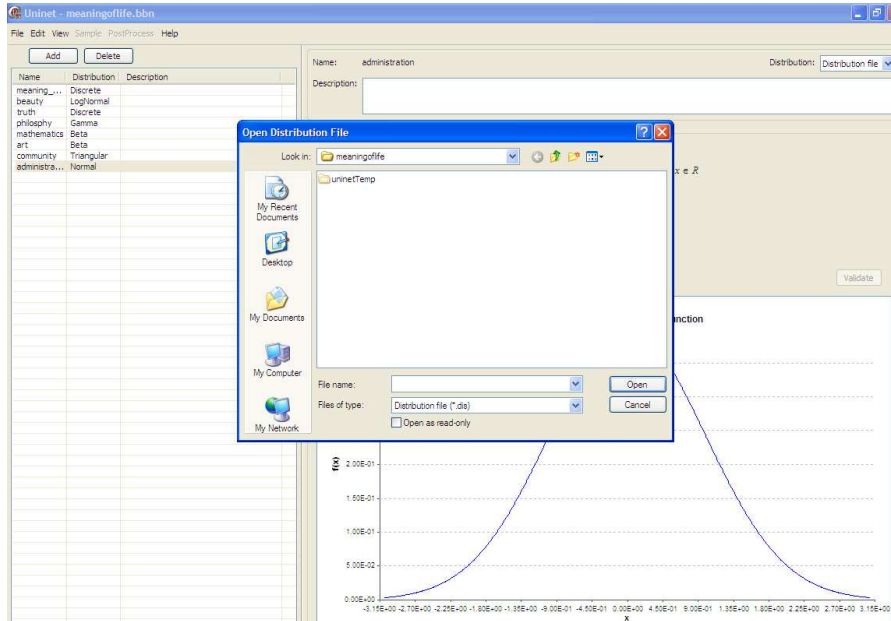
Uninet - meaningoflife.bbn

File Edit View Sample PostProcess Help

Add Delete

| Name | Distribution | Description |
|---|---|---|
| meaning_... | Discrete | |
| beauty | LogNormal | |
| truth | Discrete | |
| philosphy | Gamma | |
| mathematics | Beta | |
| art | Beta | |
| community | Triangular | |
| administra... | Normal | |

Name: administration

Distribution: Distribution file

Description:

$x \in \bar{R}$

Validate

unction

Open Distribution File

Look in: meaningoflife

uninetTemp

My Recent Documents

Desktop

My Documents

My Computer

My Network

File name:

Files of type: Distribution file (*.dis)

Open as read-only

Open

Cancel

f(x)

2.00E-01

1.50E-01

1.00E-01

5.00E-02

0.00E+00

-3.15E+00 -2.70E+00 -2.25E+00 -1.80E+00 -1.35E+00 -9.00E-01 -4.50E-01 0.00E+00 4.50E-01 9.00E-01 1.35E+00 1.80E+00 2.25E+00 2.70E+00 3.15E+00

x